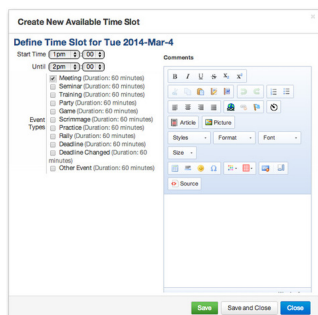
Create New Available Time Slot

Define Time Slot for Tue 2014-Mar-4

Start Time 1pm 00

Until 2pm 00

Event Types

Meeting (Duration: 60 minutes)
Seminar (Duration: 60 minutes)
Training (Duration: 60 minutes)
Party (Duration: 60 minutes)
Game (Duration: 60 minutes)
Scrimmage (Duration: 60 minutes)
Practice (Duration: 60 minutes)
Rally (Duration: 60 minutes)
Deadline (Duration: 60 minutes)
Deadline Changed (Duration: 60 minutes)
Other Event (Duration: 60 minutes)

Comments

B I U S $x_2$ $x^2$

Article Picture

Styles Format Font

Size

Source

Save Save and Close Close